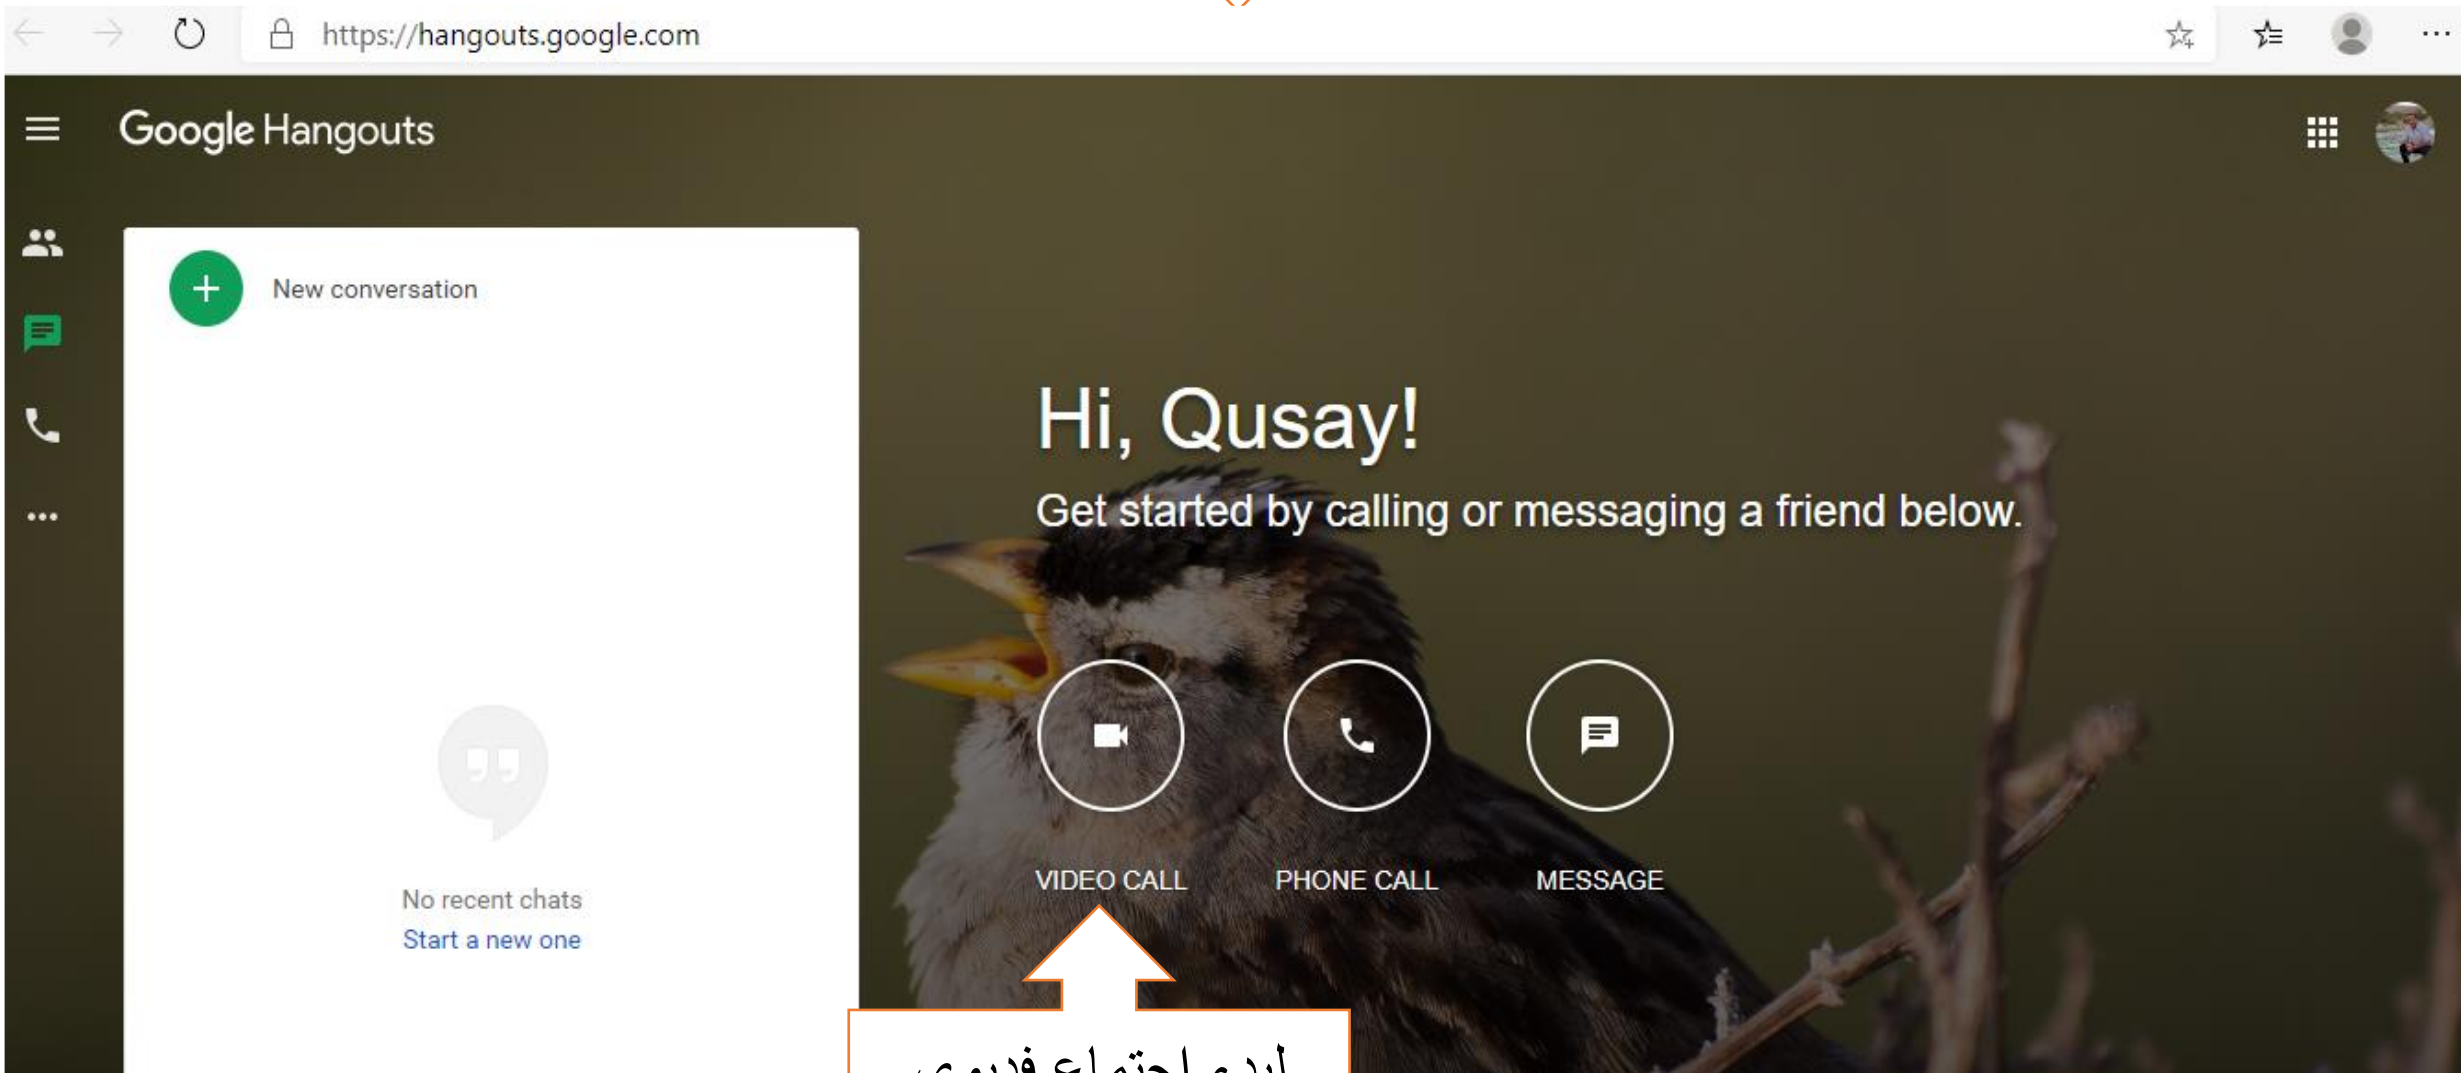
https://hangouts.google.com

Google Hangouts

New conversation

No recent chats
Start a new one

Hi, Qusay!
Get started by calling or messaging a friend below.

VIDEO CALL
PHONE CALL
MESSAGE

ابدء اجتماع فديوي